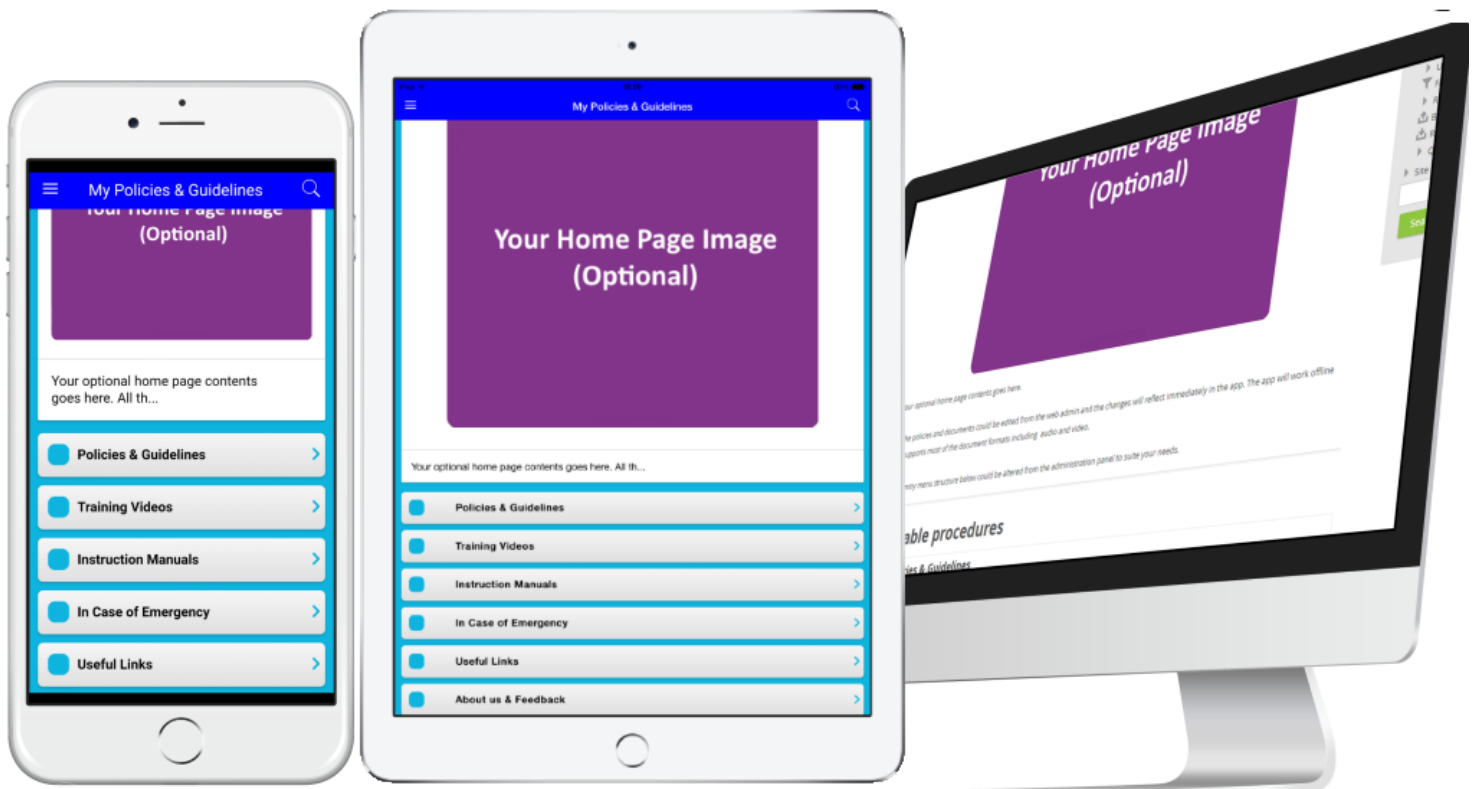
My Policies & Guidelines

Your Home Page Image (Optional)

Your optional home page contents goes here. All th...

Policies & Guidelines

Training Videos

Instruction Manuals

In Case of Emergency

Useful Links

My Policies & Guidelines

Your Home Page Image (Optional)

Your optional home page contents goes here. All th...

Policies & Guidelines

Training Videos

Instruction Manuals

In Case of Emergency

Useful Links

About us & Feedback

Your Home Page Image (Optional)

Your optional home page contents goes here.

he policies and documents could be edited from the web admin and the changes will reflect immediately in the app. The app will work offline

upports most of the document formats including audio and video.

nmy menu structure below could be altered from the administration panel to suite your needs.

able procedures

ies & Guidelines

Site

Sea